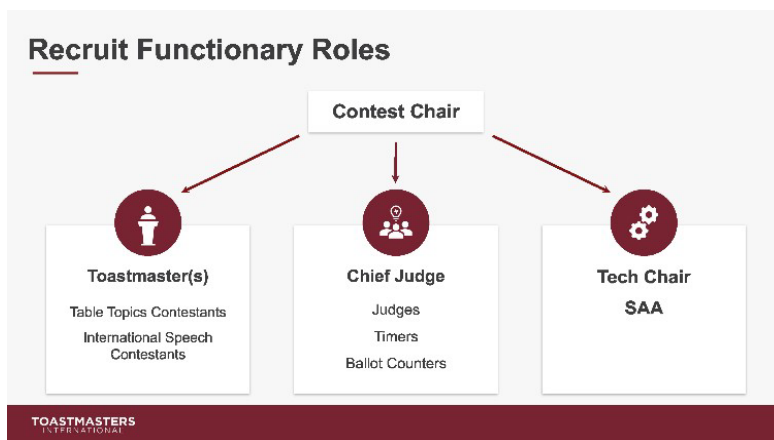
Recruit Functionary Roles

Contest Chair

Toastmaster(s)

Table Topics Contestants

International Speech Contestants

Chief Judge

Judges

Timers

Ballot Counters

Tech Chair

SAA

TOASTMASTERS INTERNATIONAL